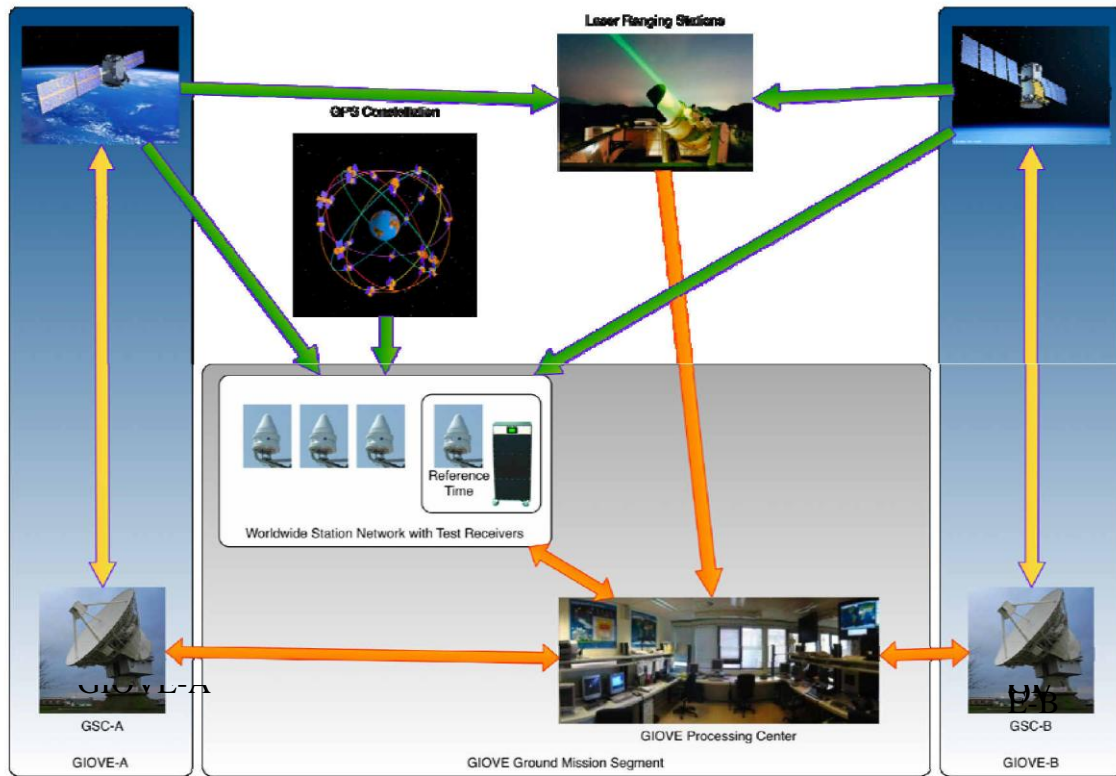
Laser Ranging Stations

GPS Constellation

Reference Time

Worldwide Station Network with Test Receivers

GIOVE-A

GSC-A

GIOVE-A

GIOVE Processing Center

GIOVE Ground Mission Segment

E-B

GSC-B

GIOVE-B